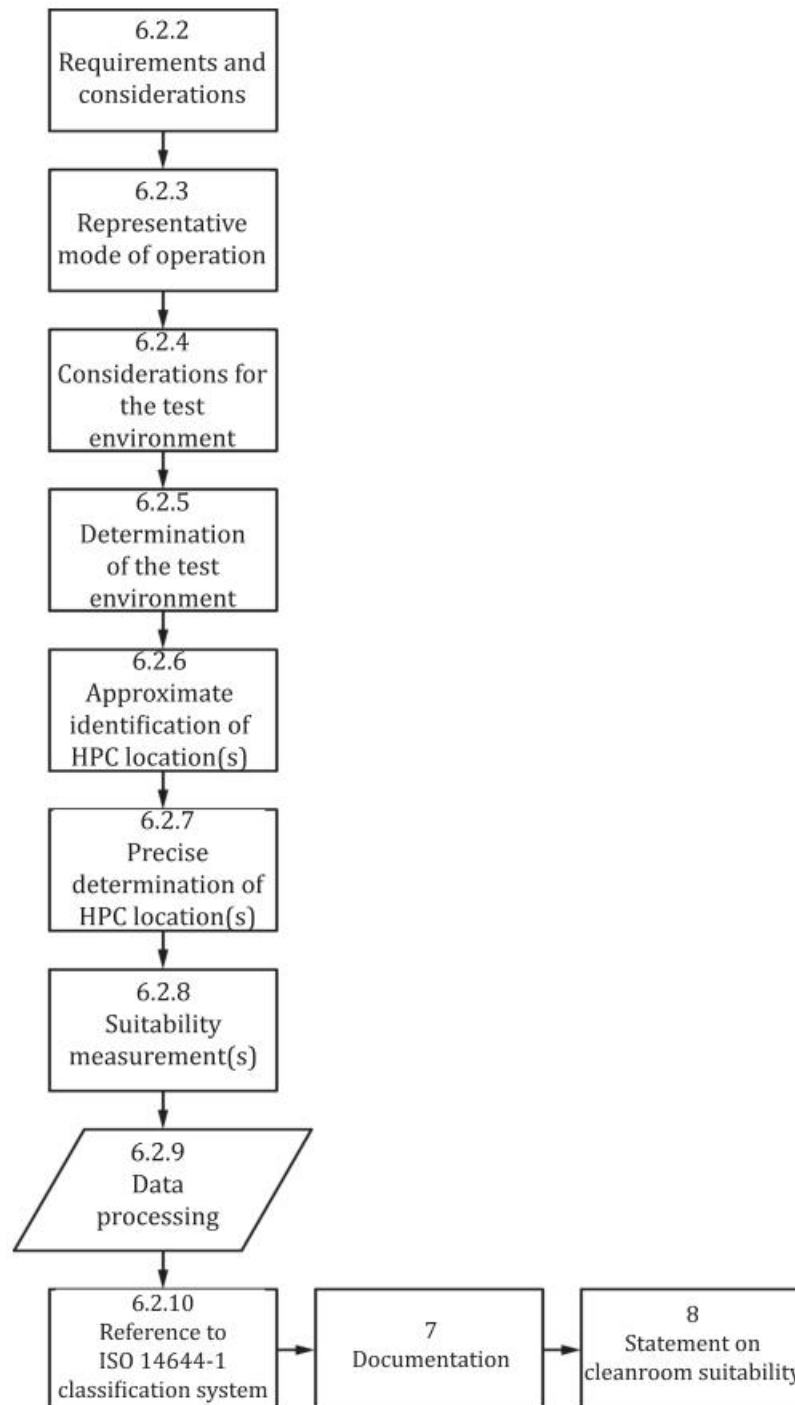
6.2.2
Requirements and considerations

6.2.3
Representative mode of operation

6.2.4
Considerations for the test environment

6.2.5
Determination of the test environment

6.2.6
Approximate identification of HPC location(s)

6.2.7
Precise determination of HPC location(s)

6.2.8
Suitability measurement(s)

6.2.9
Data processing

6.2.10
Reference to ISO 14644-1 classification system

7
Documentation

8
Statement on cleanroom suitability